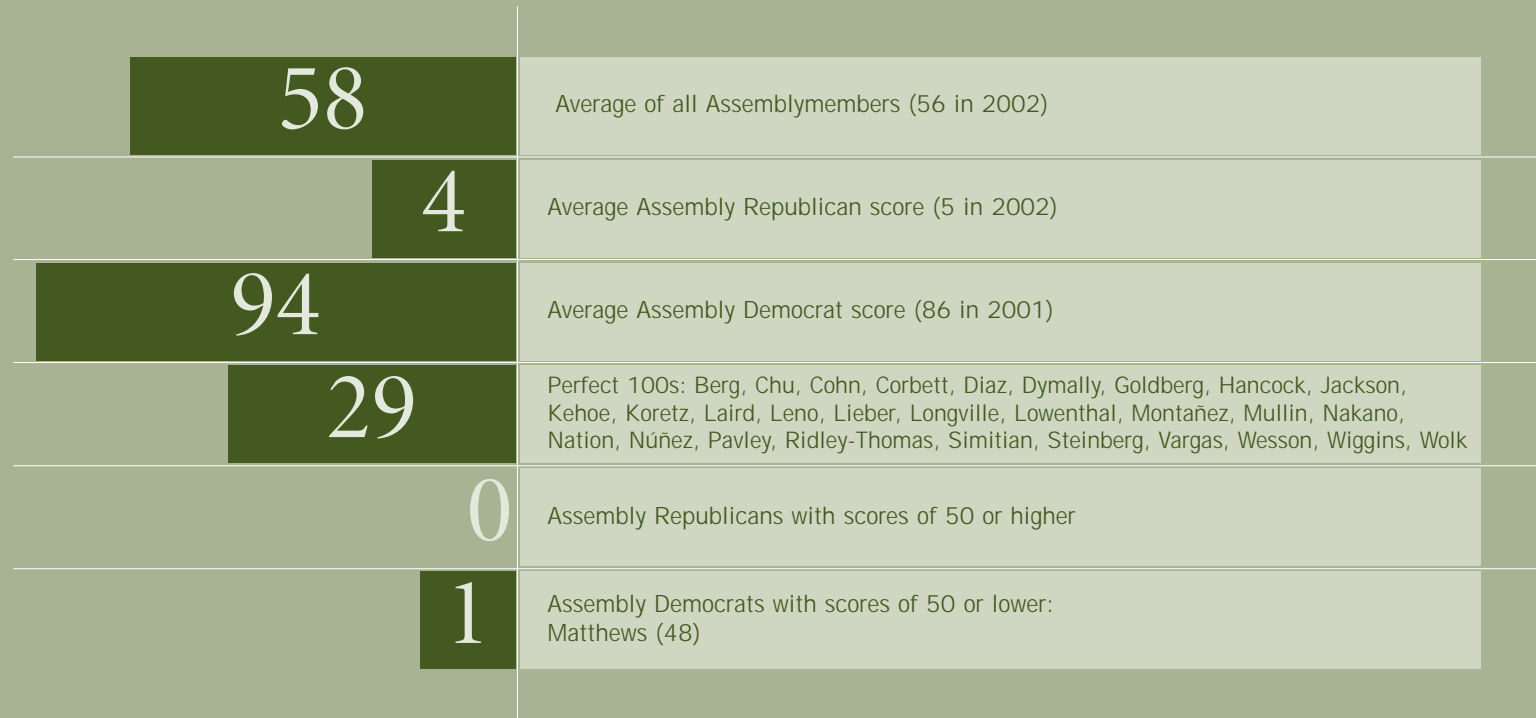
58 Average of all Assemblymembers (56 in 2002)

4 Average Assembly Republican score (5 in 2002)

94 Average Assembly Democrat score (86 in 2001)

29 Perfect 100s: Berg, Chu, Cohn, Corbett, Diaz, Dymally, Goldberg, Hancock, Jackson, Kehoe, Koretz, Laird, Leno, Lieber, Longville, Lowenthal, Montañez, Mullin, Nakano, Nation, Núñez, Pavley, Ridley-Thomas, Simitian, Steinberg, Vargas, Wesson, Wiggins, Wolk

0 Assembly Republicans with scores of 50 or higher

1 Assembly Democrats with scores of 50 or lower: Matthews (48)